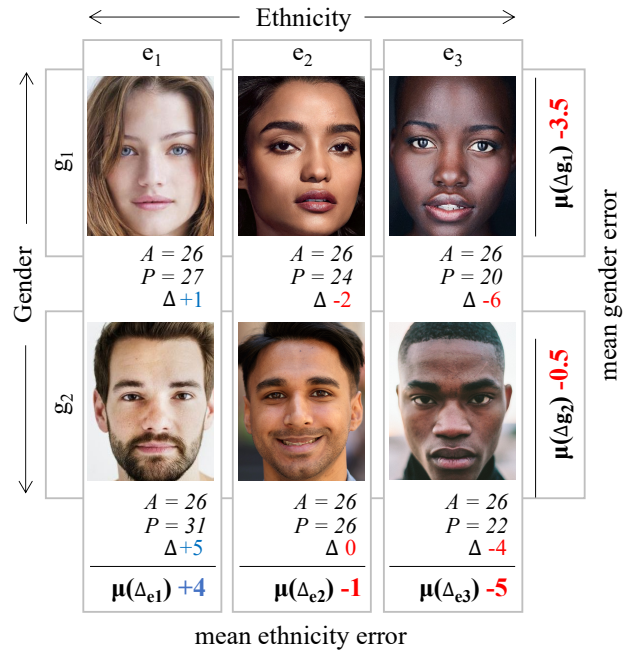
Ethnicity

$e_1$ $e_2$ $e_3$

Gender

$g_1$

$A = 26$
$P = 27$
$\Delta$ +1

$A = 26$
$P = 24$
$\Delta$ -2

$A = 26$
$P = 20$
$\Delta$ -6

$\mu(\Delta_{g_1})$ -3.5

$g_2$

$A = 26$
$P = 31$
$\Delta$+5

$A = 26$
$P = 26$
$\Delta$ 0

$A = 26$
$P = 22$
$\Delta$ -4

$\mu(\Delta_{g_2})$ -0.5

mean gender error

$\mu(\Delta_{e1})$ +4 $\mu(\Delta_{e2})$ -1 $\mu(\Delta_{e3})$ -5

mean ethnicity error